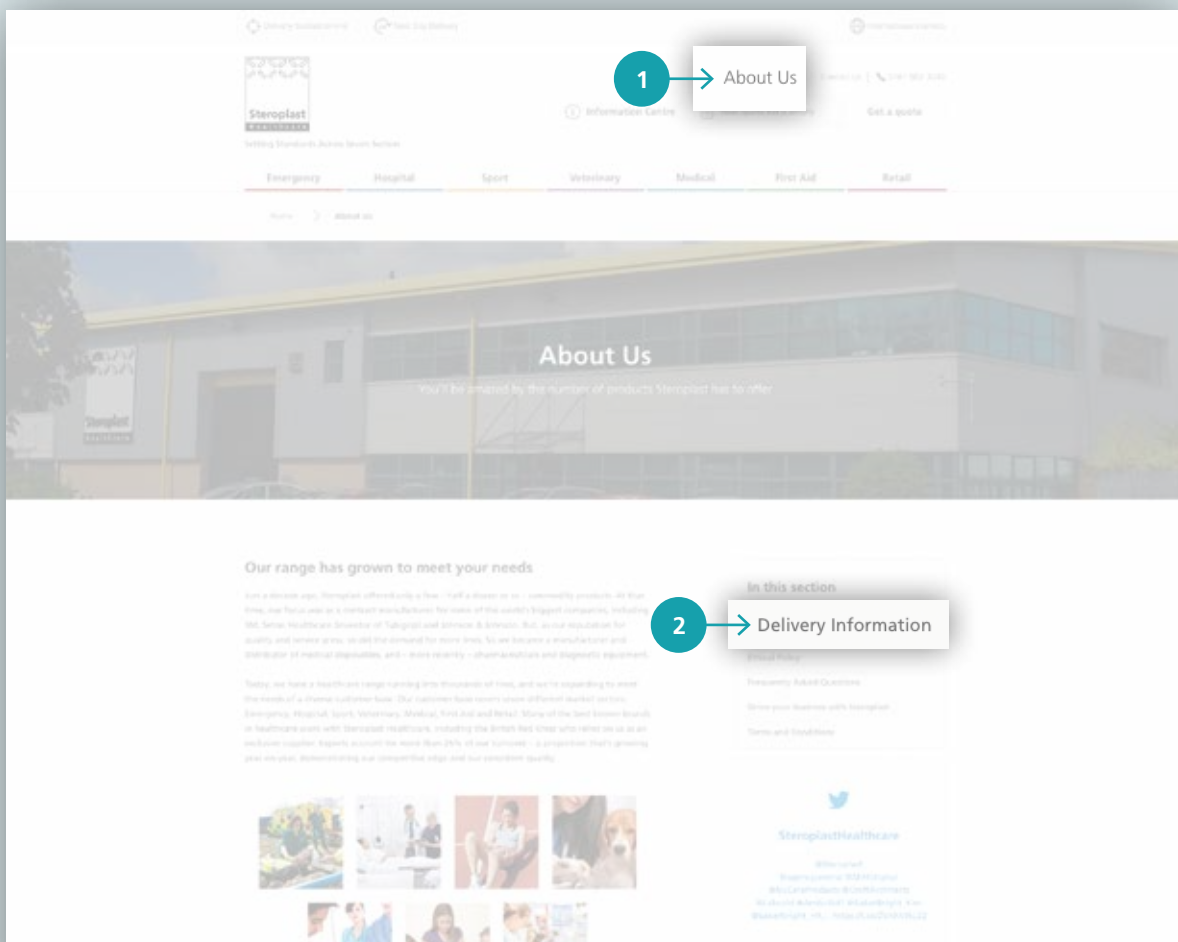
1
About Us

Steroplast
Healthcare

Information Centre

Get a quote

Emergency
Hospital
Sport
Veterinary
Medical
First Aid
Retail

Home
About Us

About Us
You'll be amazed by the number of products Steroplast has to offer

Our range has grown to meet your needs

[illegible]

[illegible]

In this section

2
Delivery Information

Ethics Policy
Frequently Asked Questions
Grow your business with Steroplast
Terms and Conditions

SteroplastHealthcare

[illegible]